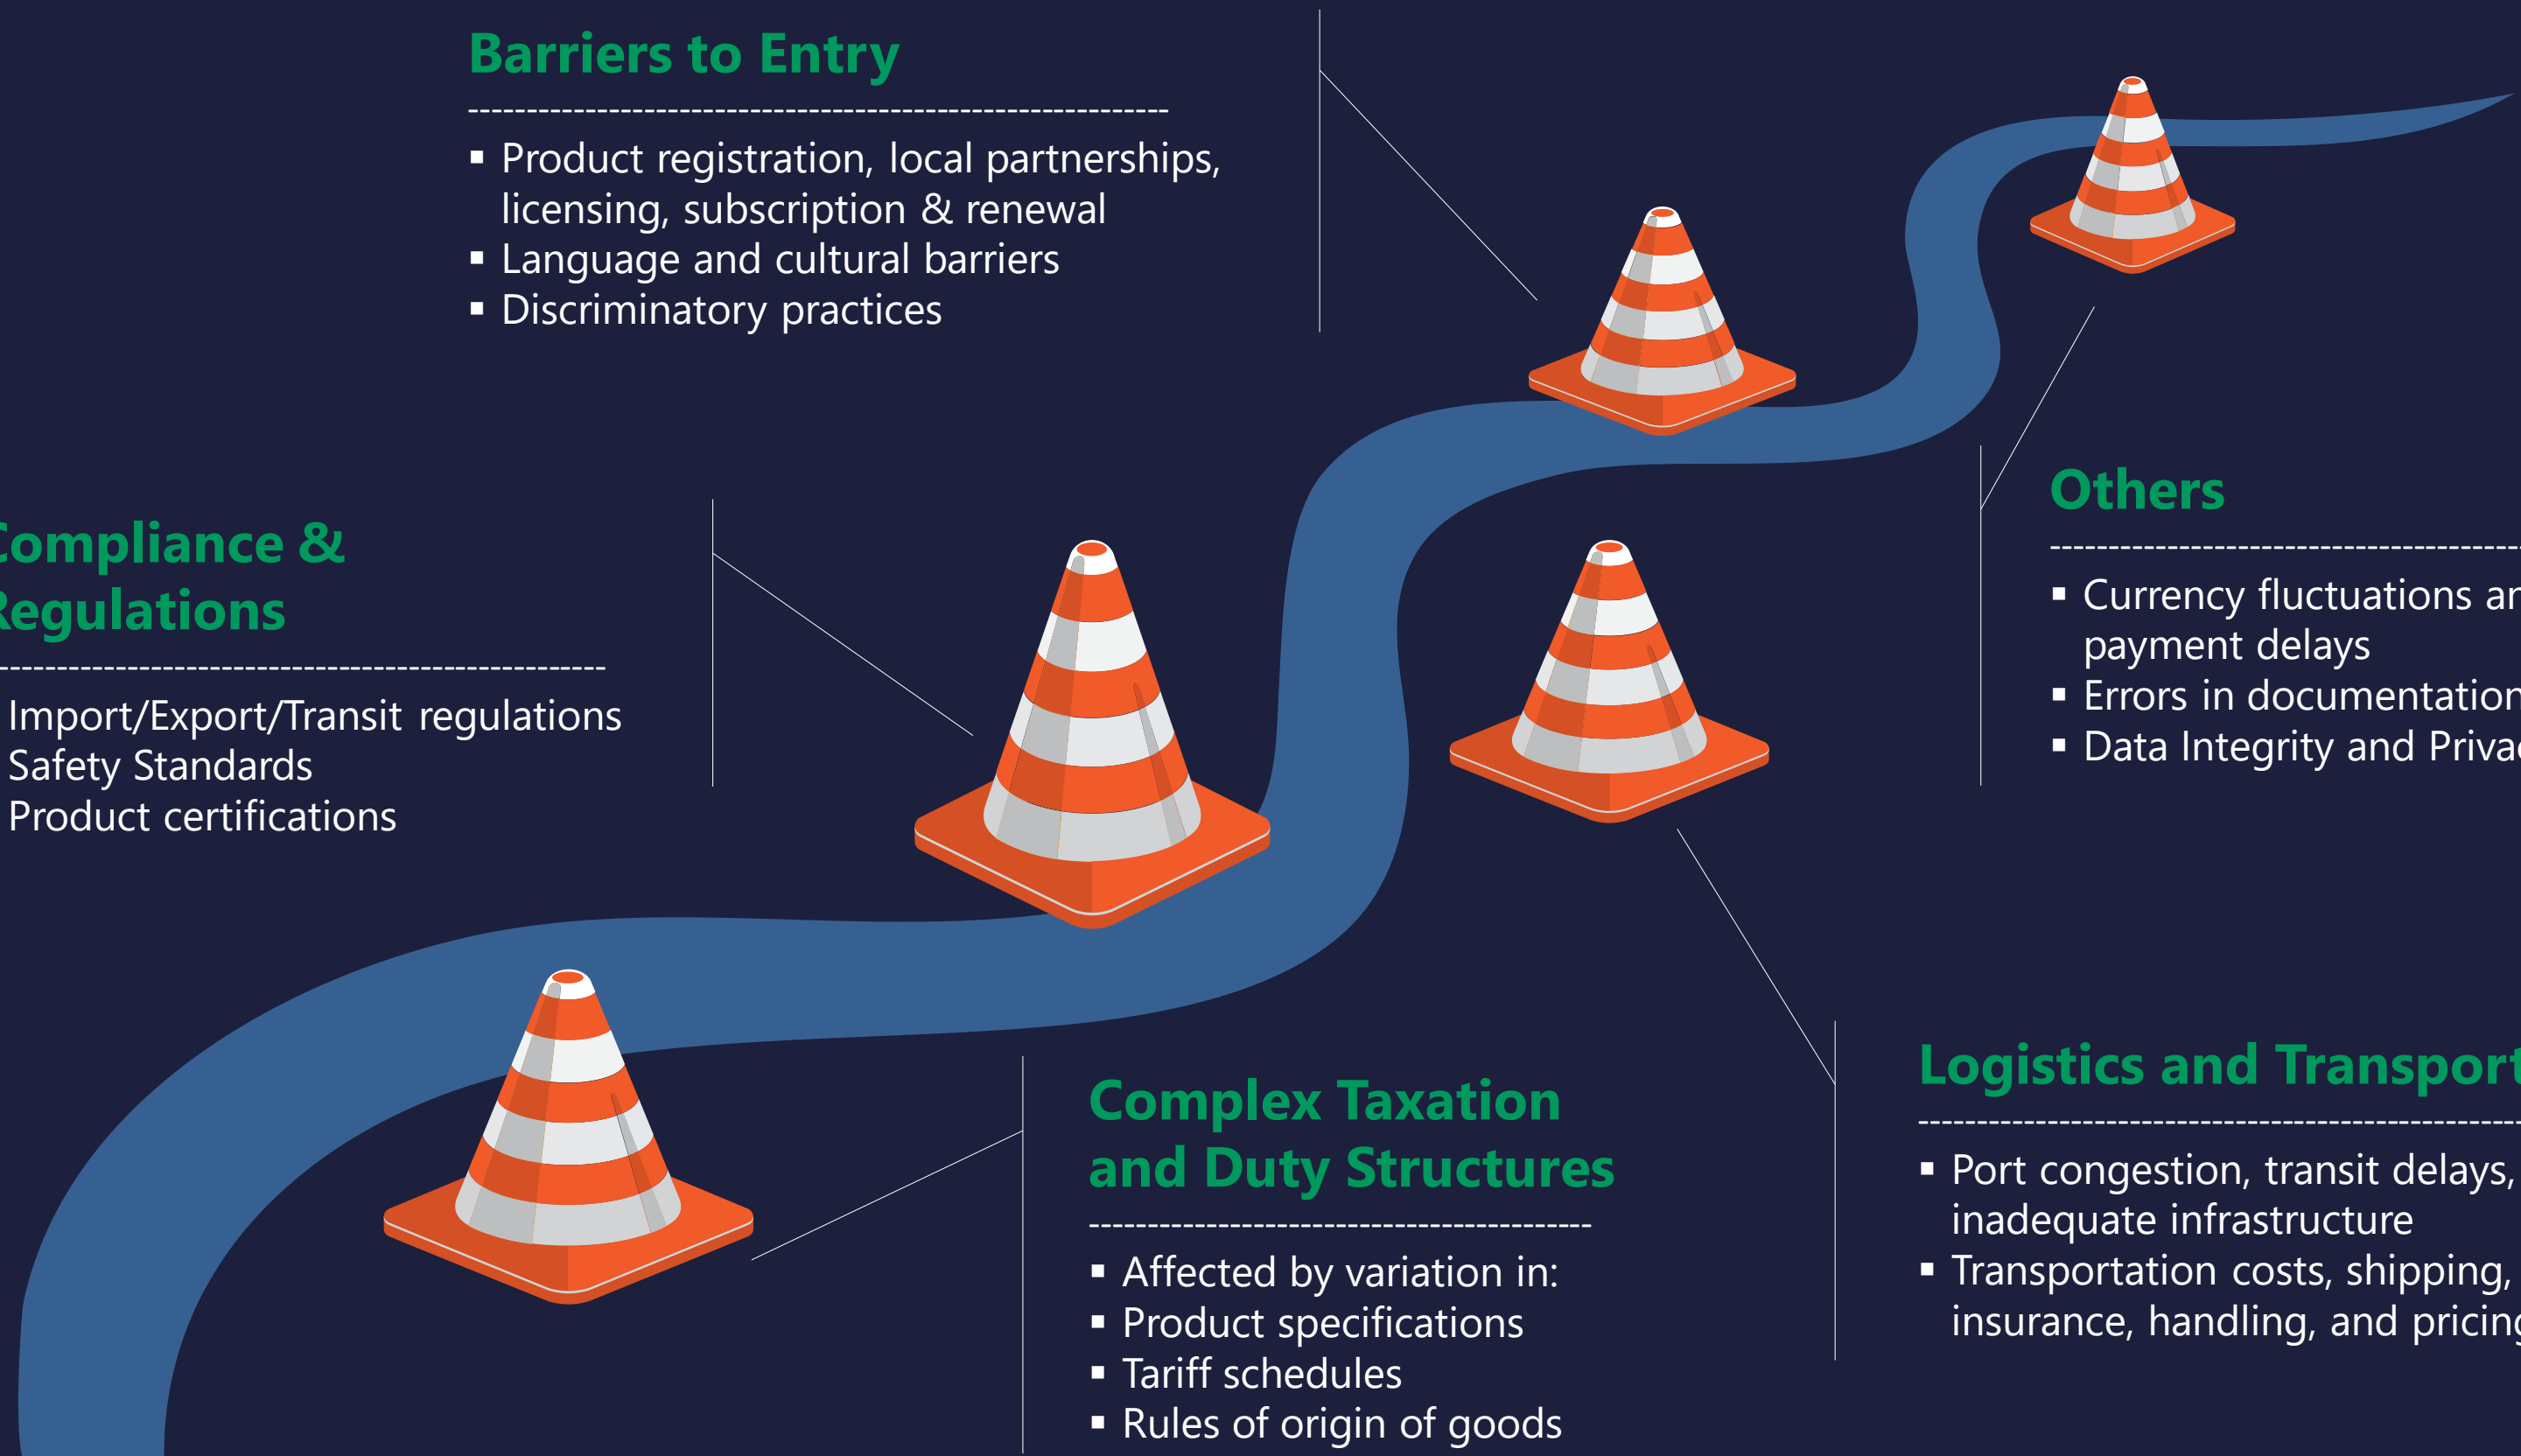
Barriers to Entry

- Product registration, local partnerships, licensing, subscription & renewal
- Language and cultural barriers
- Discriminatory practices

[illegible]ompliance & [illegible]egulations

Import/Export/Transit regulations
Safety Standards
Product certifications

Complex Taxation and Duty Structures

- Affected by variation in:
- Product specifications
- Tariff schedules
- Rules of origin of goods

Others

- Currency fluctuations a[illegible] payment delays
- Errors in documentatio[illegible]
- Data Integrity and Priva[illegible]

Logistics and Transpor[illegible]

- Port congestion, transit delays, inadequate infrastructure
- Transportation costs, shipping, insurance, handling, and pricin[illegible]